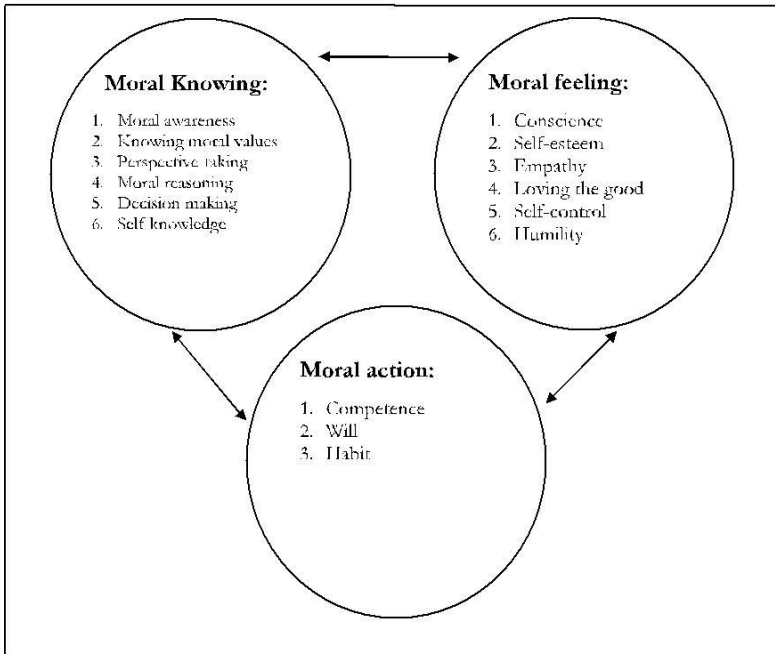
Moral Knowing:

1. Moral awareness
2. Knowing moral values
3. Perspective taking
4. Moral reasoning
5. Decision making
6. Self knowledge

Moral feeling:

1. Conscience
2. Self-esteem
3. Empathy
4. Loving the good
5. Self-control
6. Humility

Moral action:

1. Competence
2. Will
3. Habit